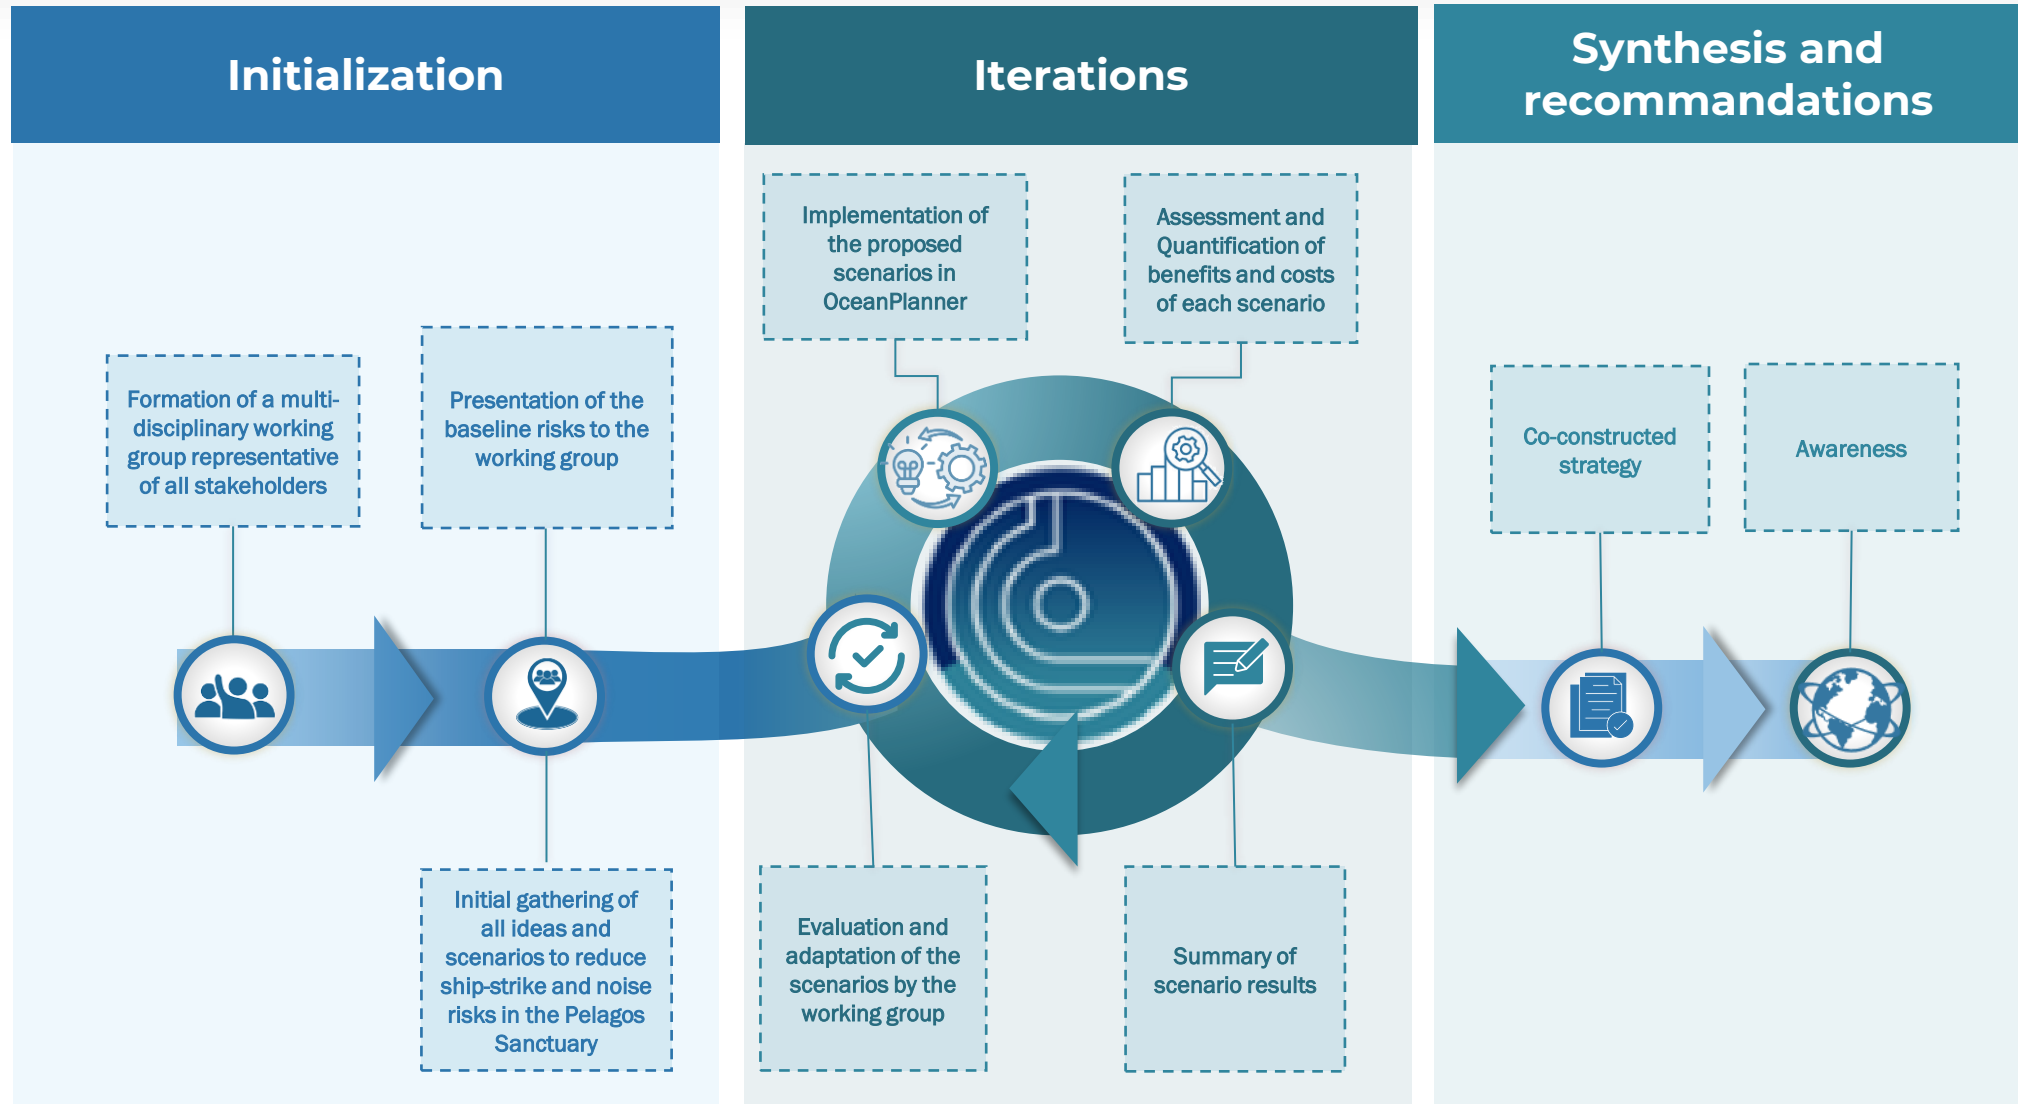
Initialization

Formation of a multidisciplinary working group representative of all stakeholders

Presentation of the baseline risks to the working group

Initial gathering of all ideas and scenarios to reduce ship-strike and noise risks in the Pelagos Sanctuary

Iterations

Implementation of the proposed scenarios in OceanPlanner

Assessment and Quantification of benefits and costs of each scenario

Evaluation and adaptation of the scenarios by the working group

Summary of scenario results

Synthesis and recommandations

Co-constructed strategy

Awareness